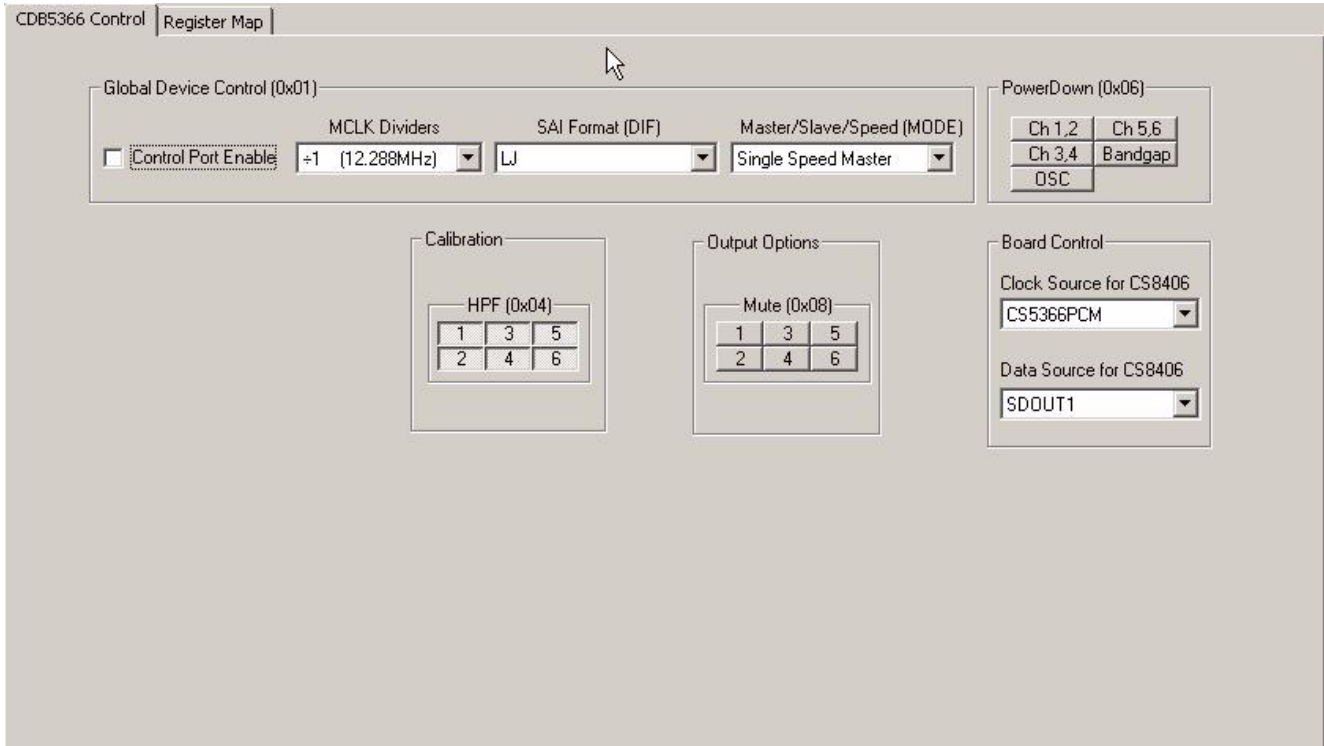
CDB5366 Control | Register Map

Global Device Control (0x01)

MCLK Dividers | SAI Format (DIF) | Master/Slave/Speed (MODE)

Control Port Enable | ÷1 (12.288MHz) | LJ | Single Speed Master

PowerDown (0x06)

Ch 1,2 | Ch 5,6
Ch 3,4 | Bandgap
OSC

Calibration

HPF (0x04)

| 1 | 3 | 5 |
|---|---|---|
| 2 | 4 | 6 |

Output Options

Mute (0x08)

| 1 | 3 | 5 |
|---|---|---|
| 2 | 4 | 6 |

Board Control

Clock Source for CS8406

CS5366PCM

Data Source for CS8406

SDOUT1